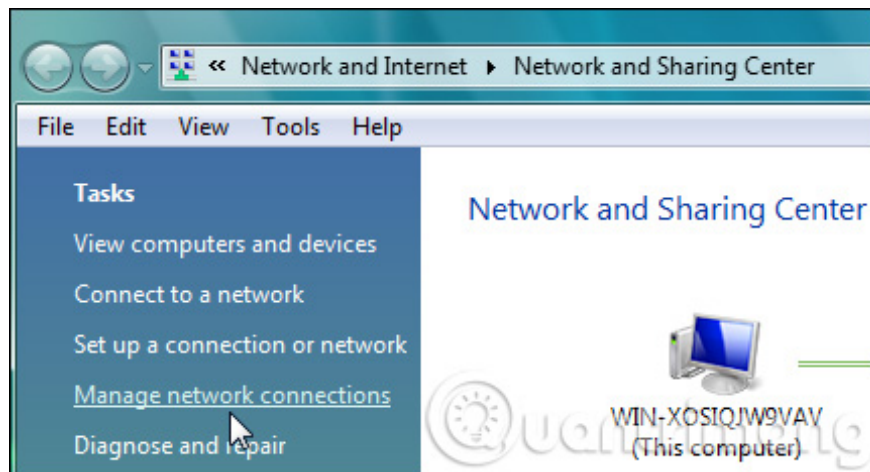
« Network and Internet ▸ Network and Sharing Center

File Edit View Tools Help

Tasks
View computers and devices
Connect to a network
Set up a connection or network
Manage network connections
Diagnose and repair

Network and Sharing Center

WIN-XOSIQJW9VAV
(This computer)

Quantrimang